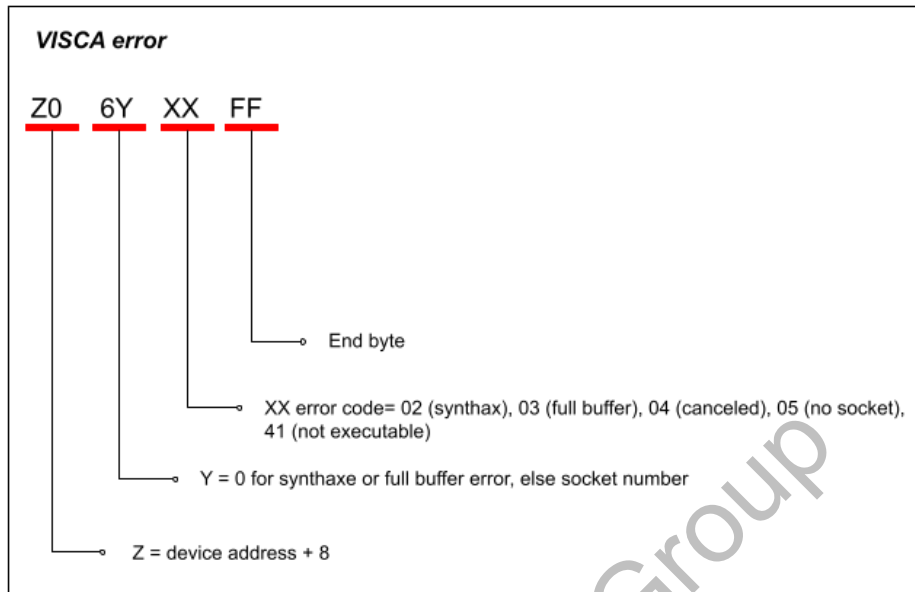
VISCA error

Z0 6Y XX FF

End byte

XX error code= 02 (synthax), 03 (full buffer), 04 (canceled), 05 (no socket), 41 (not executable)

Y = 0 for synthaxe or full buffer error, else socket number

Z = device address + 8

Group